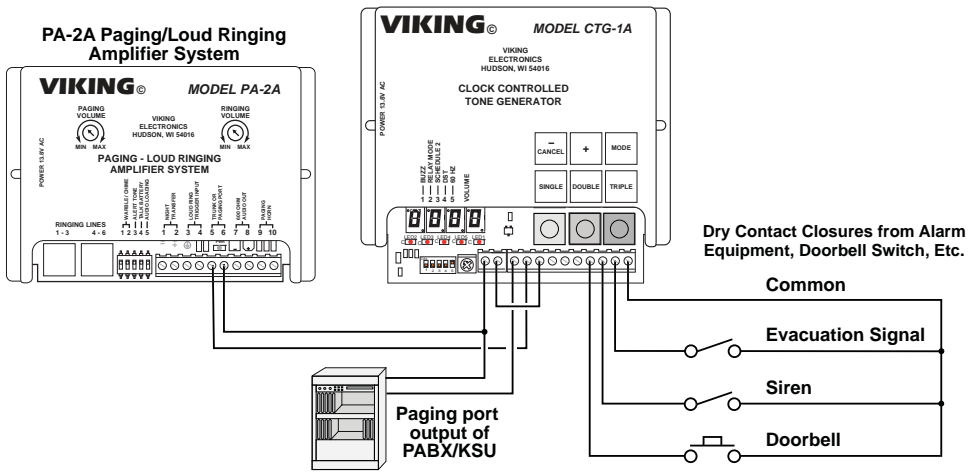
PA-2A Paging/Loud Ringing Amplifier System

VIKING© MODEL PA-2A

PAGING VOLUME
MIN MAX

VIKING ELECTRONICS HUDSON, WI 54016

RINGING VOLUME
MIN MAX

PAGING - LOUD RINGING AMPLIFIER SYSTEM

POWER 13.8V AC

RINGING LINES
1 - 3 4 - 6

WARBLE / CHIME
ALERT TONE
NIGHT RING
AUDIO LOADING
1 2 3 4 5

NIGHT TRANSFER
LOUD RING TRIGGER INPUT
1 2 3 4

TRUNK OR PAGING PORT
5 6

600 OHM AUDIO OUT
7 8

PAGING HORN
9 10

VIKING© MODEL CTG-1A

VIKING ELECTRONICS HUDSON, WI 54016

CLOCK CONTROLLED TONE GENERATOR

POWER 13.8V AC

BUZZ
RELAY MODE
SCHEDULE 2
DST
60 HZ
1 2 3 4 5

VOLUME

CANCEL
+
MODE
SINGLE
DOUBLE
TRIPLE

LED2 LED3 LED4 LED5 LED1

Dry Contact Closures from Alarm Equipment, Doorbell Switch, Etc.

Common

Evacuation Signal

Siren

Doorbell

Paging port output of PABX/KSU